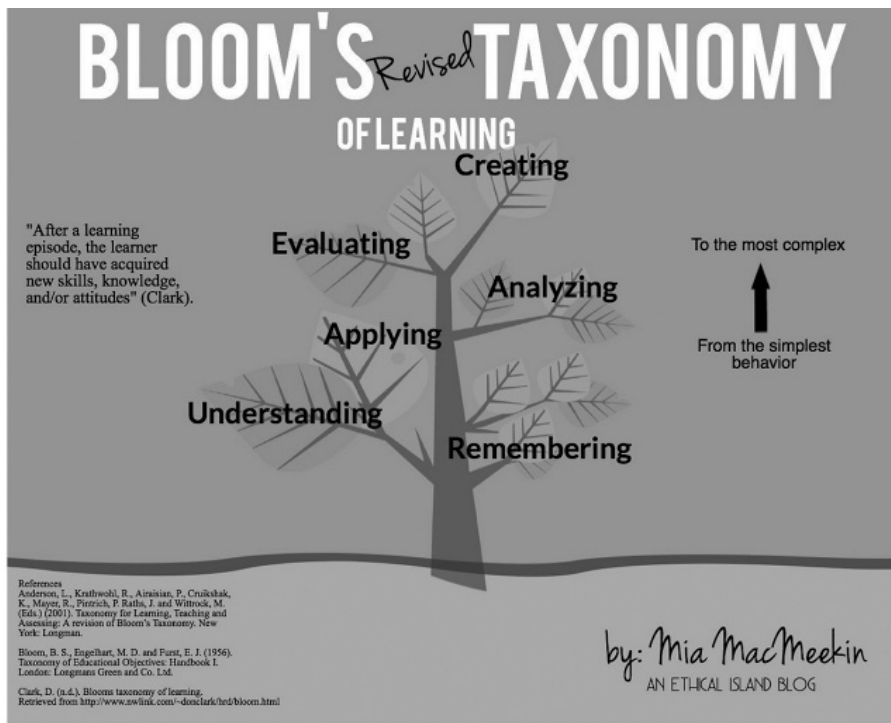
BLOOM'S Revised TAXONOMY

OF LEARNING

"After a learning episode, the learner should have acquired new skills, knowledge, and/or attitudes" (Clark).

Creating

Evaluating

Analyzing

Applying

Understanding

Remembering

To the most complex

From the simplest behavior

References
Anderson, L., Krathwohl, R., Airaisian, P., Cruikshak, K., Mayer, R., Pintrich, P. Raths, J. and Wittrock, M. (Eds.) (2001). Taxonomy for Learning, Teaching and Assessing: A revision of Bloom's Taxonomy. New York: Longman.

Bloom, B. S., Engelhart, M. D. and Furst, E. J. (1956). Taxonomy of Educational Objectives: Handbook I. London: Longmans Green and Co. Ltd.

Clark, D. (n.d.). Blooms taxonomy of learning. Retrieved from http://www.nwlink.com/~donclark/hrd/bloom.html

by: Mia MacMeekin
AN ETHICAL ISLAND BLOG